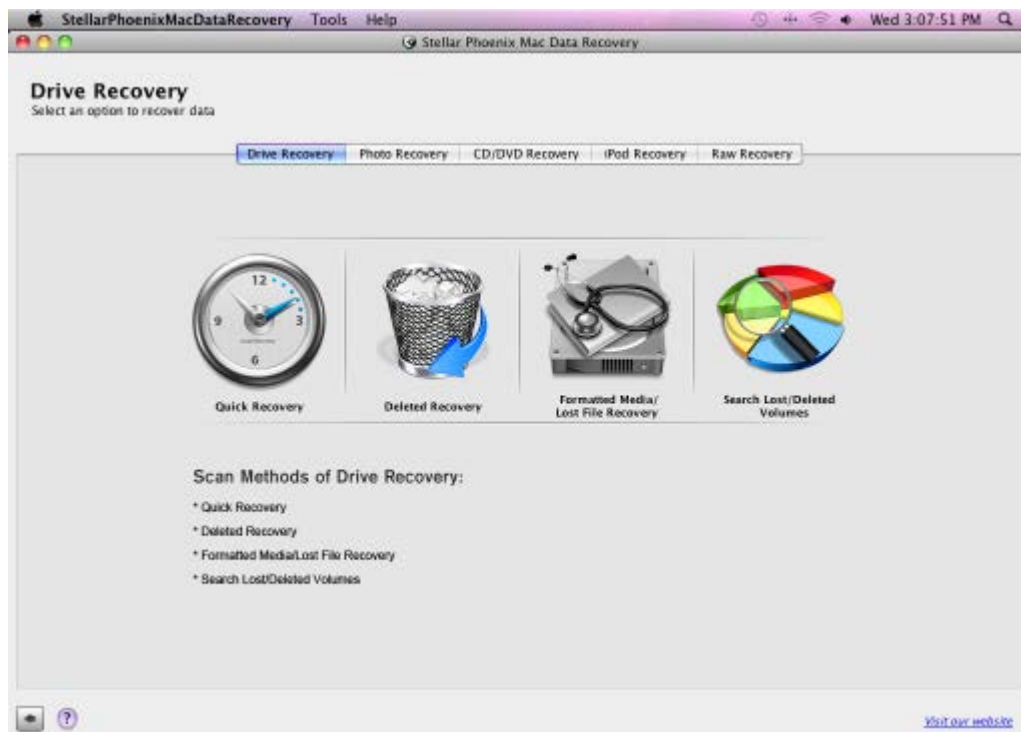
StellarPhoenixMacDataRecovery Tools Help Wed 3:07:51 PM

Stellar Phoenix Mac Data Recovery

Drive Recovery
Select an option to recover data

Drive Recovery | Photo Recovery | CD/DVD Recovery | iPod Recovery | Raw Recovery

12
9
3
6

Quick Recovery

Deleted Recovery

Formatted Media/ Lost File Recovery

Search Lost/Deleted Volumes

Scan Methods of Drive Recovery:

* Quick Recovery

* Deleted Recovery

* Formatted Media/Lost File Recovery

* Search Lost/Deleted Volumes

?

Visit our website